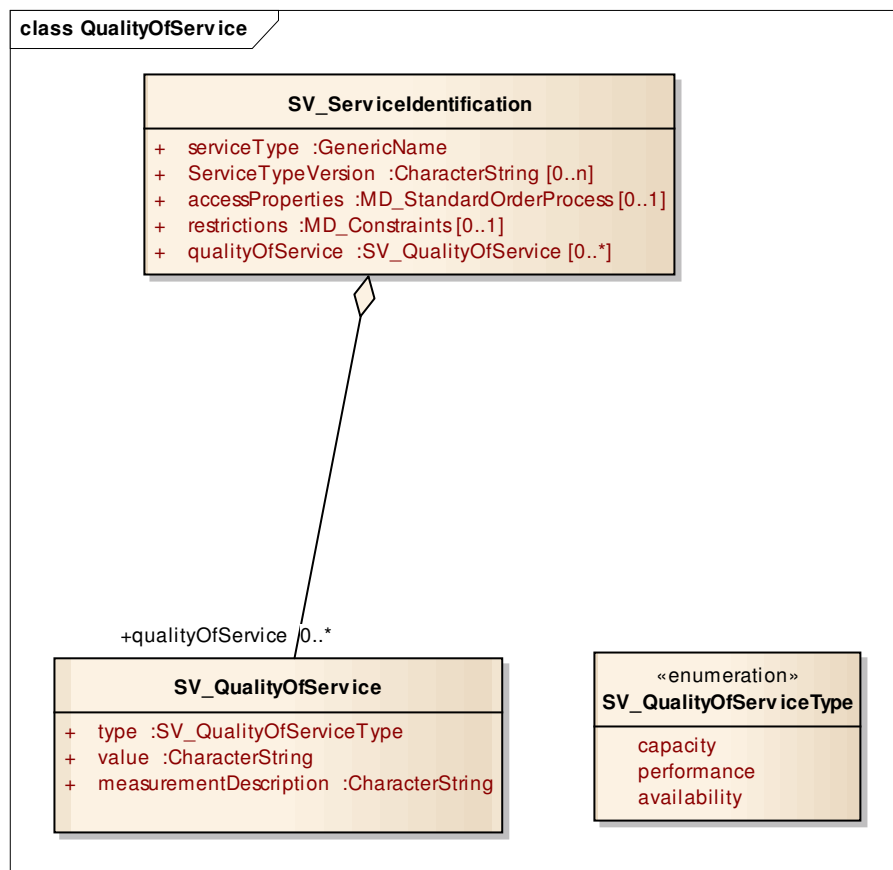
class QualityOfServ ice

SV_ServiceIdentification

+ serviceType :GenericName
+ ServiceTypeVersion :CharacterString [0..n]
+ accessProperties :MD_StandardOrderProcess [0..1]
+ restrictions :MD_Constraints [0..1]
+ qualityOfService :SV_QualityOfService [0..*]

+qualityOfService 0..*

SV_QualityOfService

+ type :SV_QualityOfServiceType
+ value :CharacterString
+ measurementDescription :CharacterString

«enumeration»
SV_QualityOfServ iceType

capacity
performance
availability